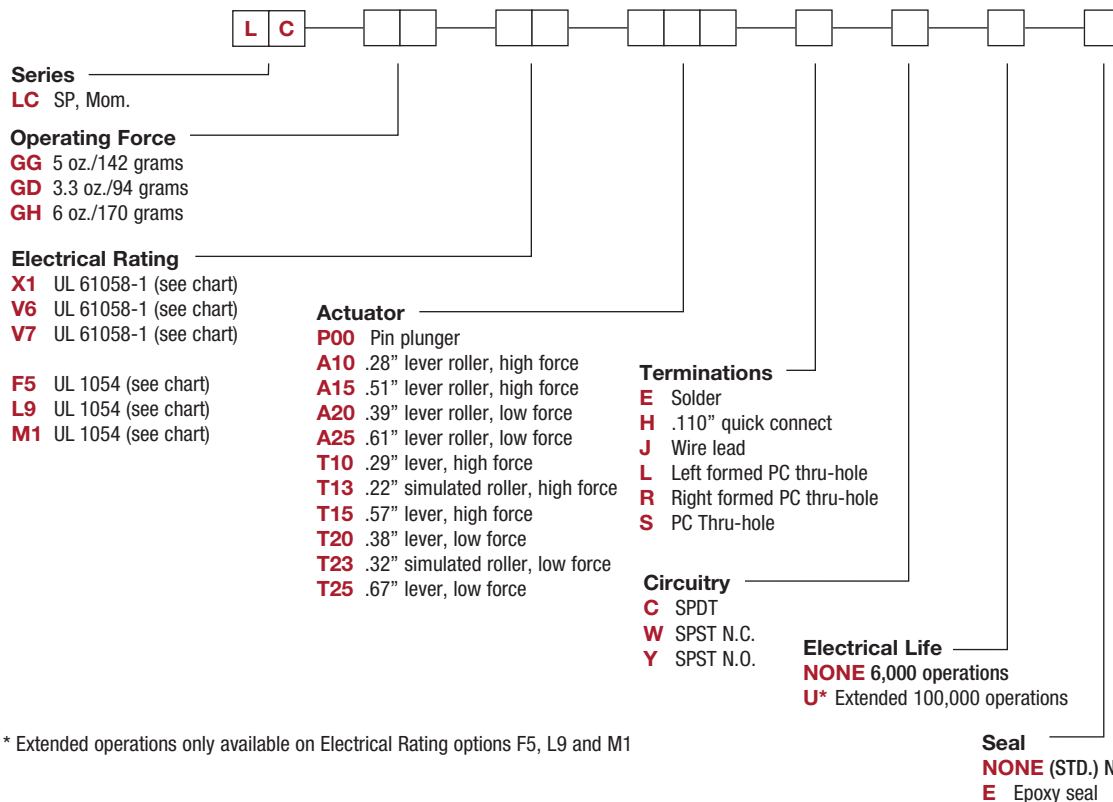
L C

Series
LC SP, Mom.

Operating Force
GG 5 oz./142 grams
GD 3.3 oz./94 grams
GH 6 oz./170 grams

Electrical Rating
X1 UL 61058-1 (see chart)
V6 UL 61058-1 (see chart)
V7 UL 61058-1 (see chart)

F5 UL 1054 (see chart)
L9 UL 1054 (see chart)
M1 UL 1054 (see chart)

Actuator
P00 Pin plunger
A10 .28" lever roller, high force
A15 .51" lever roller, high force
A20 .39" lever roller, low force
A25 .61" lever roller, low force
T10 .29" lever, high force
T13 .22" simulated roller, high force
T15 .57" lever, high force
T20 .38" lever, low force
T23 .32" simulated roller, low force
T25 .67" lever, low force

Terminations
E Solder
H .110" quick connect
J Wire lead
L Left formed PC thru-hole
R Right formed PC thru-hole
S PC Thru-hole

Circuitry
C SPDT
W SPST N.C.
Y SPST N.O.

Electrical Life
NONE 6,000 operations
U* Extended 100,000 operations

* Extended operations only available on Electrical Rating options F5, L9 and M1

Seal
NONE (STD.) N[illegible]
E Epoxy seal